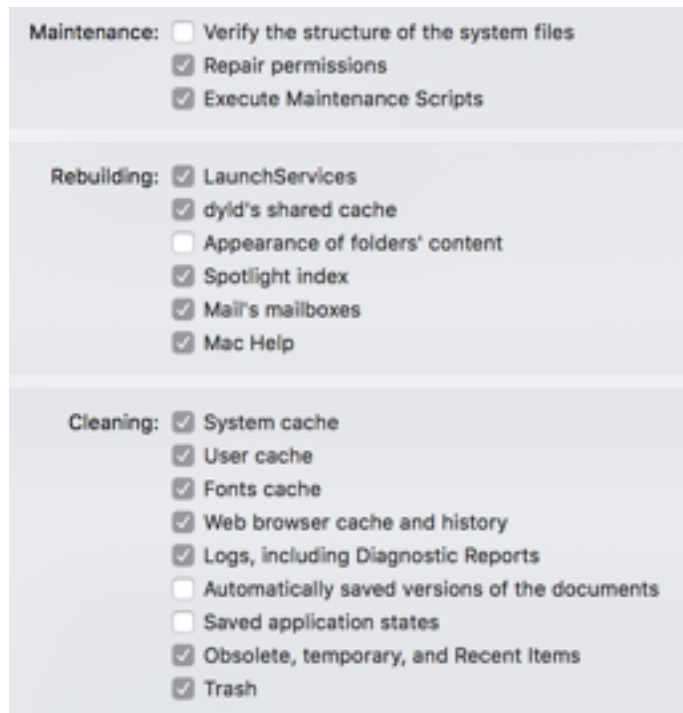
Maintenance: Verify the structure of the system files
Repair permissions
Execute Maintenance Scripts

Rebuilding: LaunchServices
dyld's shared cache
Appearance of folders' content
Spotlight index
Mail's mailboxes
Mac Help

Cleaning: System cache
User cache
Fonts cache
Web browser cache and history
Logs, including Diagnostic Reports
Automatically saved versions of the documents
Saved application states
Obsolete, temporary, and Recent Items
Trash